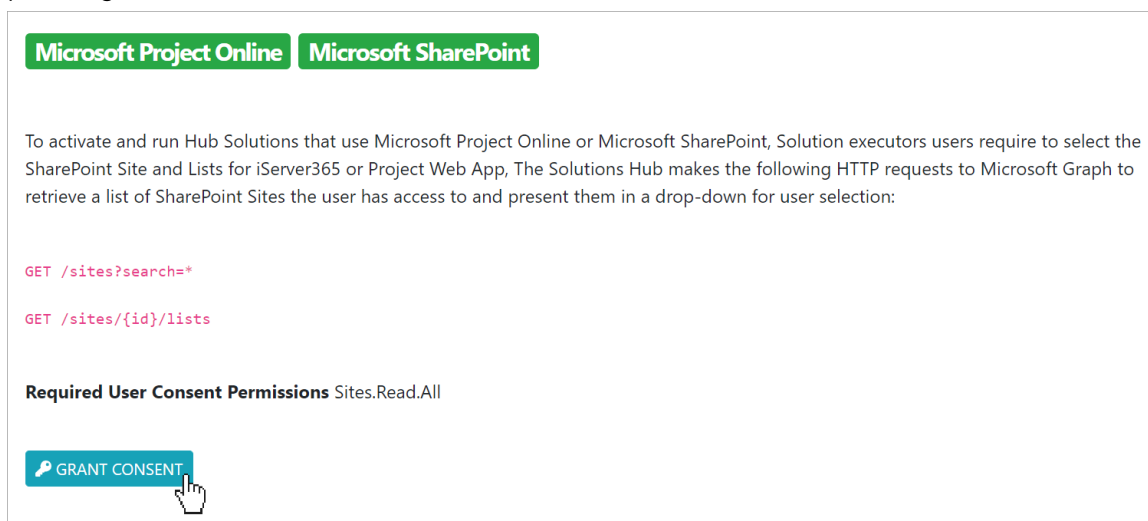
Microsoft Project Online Microsoft SharePoint

To activate and run Hub Solutions that use Microsoft Project Online or Microsoft SharePoint, Solution executors users require to select the SharePoint Site and Lists for iServer365 or Project Web App, The Solutions Hub makes the following HTTP requests to Microsoft Graph to retrieve a list of SharePoint Sites the user has access to and present them in a drop-down for user selection:

GET /sites?search=*

GET /sites/{id}/lists

**Required User Consent Permissions** Sites.Read.All

GRANT CONSENT